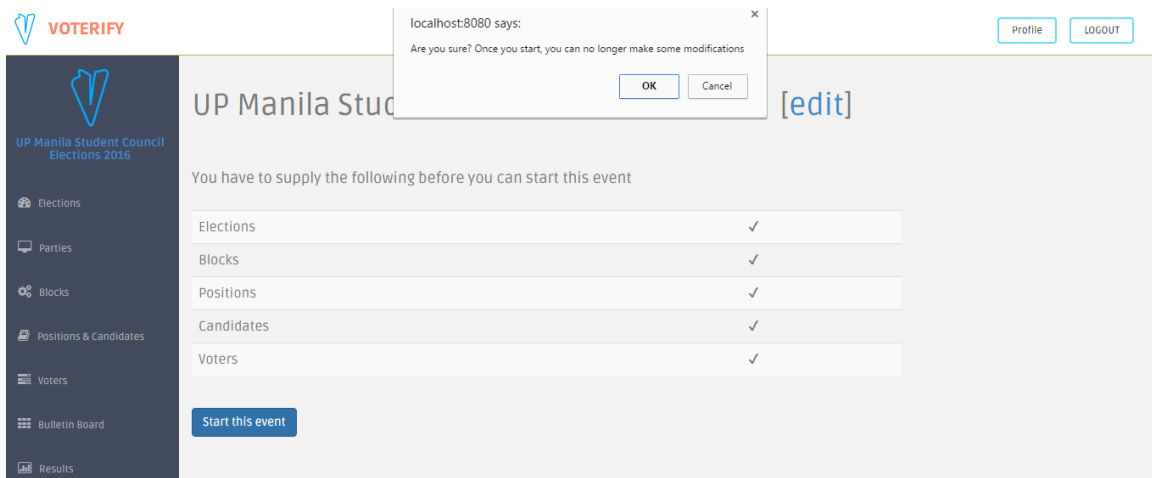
VOTERIFY

localhost:8080 says:

Are you sure? Once you start, you can no longer make some modifications

OK Cancel

×

Profile LOGOUT

UP Manila Student Council Elections 2016

Elections

Parties

Blocks

Positions & Candidates

Voters

Bulletin Board

Results

UP Manila Stud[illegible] [edit]

You have to supply the following before you can start this event

| | |
|---|---|
| Elections | ✓ |
| Blocks | ✓ |
| Positions | ✓ |
| Candidates | ✓ |
| Voters | ✓ |

Start this event